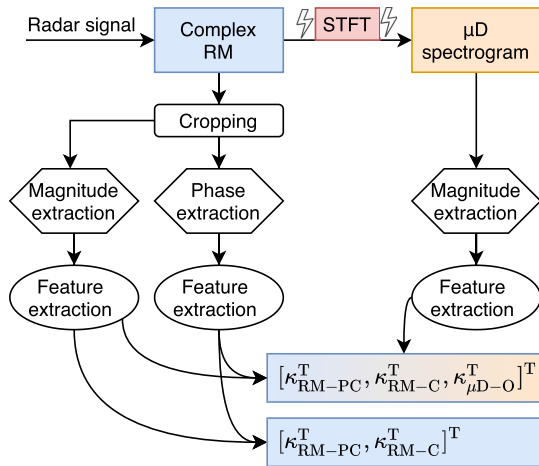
Radar signal

Complex RM

STFT

μD spectrogram

Cropping

Magnitude extraction

Phase extraction

Magnitude extraction

Feature extraction

Feature extraction

Feature extraction

$[\boldsymbol{\kappa}_{\mathrm{RM-PC}}^{\mathrm{T}}, \boldsymbol{\kappa}_{\mathrm{RM-C}}^{\mathrm{T}}, \boldsymbol{\kappa}_{\mu\mathrm{D-O}}^{\mathrm{T}}]^{\mathrm{T}}$

$[\boldsymbol{\kappa}_{\mathrm{RM-PC}}^{\mathrm{T}}, \boldsymbol{\kappa}_{\mathrm{RM-C}}^{\mathrm{T}}]^{\mathrm{T}}$